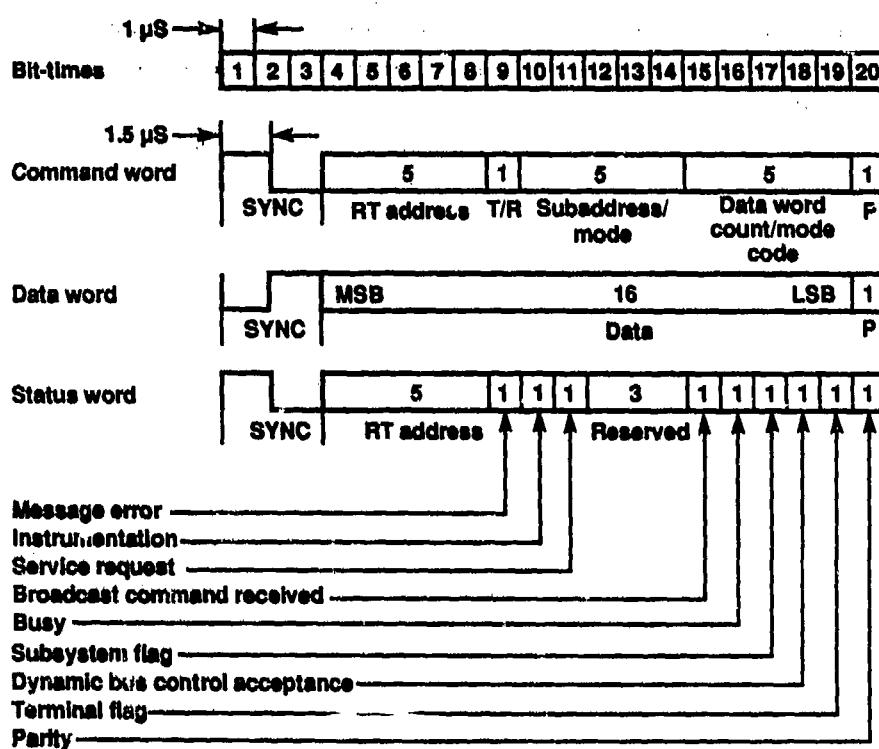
1 µS

Bit-times

| 1 | 2 | 3 | 4 | 5 | 6 | 7 | 8 | 9 | 10 | 11 | 12 | 13 | 14 | 15 | 16 | 17 | 18 | 19 | 20 |
|---|---|---|---|---|---|---|---|---|---|---|---|---|---|---|---|---|---|---|---|

1.5 µS

Command word

SYNC | 5 RT address | 1 T/R | 5 Subaddress/mode | 5 Data word count/mode code | 1 P

Data word

SYNC | MSB 16 LSB Data | 1 P

Status word

SYNC | 5 RT address | 1 | 1 | 1 | 3 Reserved | 1 | 1 | 1 | 1 | 1 | 1

Message error
Instrumentation
Service request
Broadcast command received
Busy
Subsystem flag
Dynamic bus control acceptance
Terminal flag
Parity